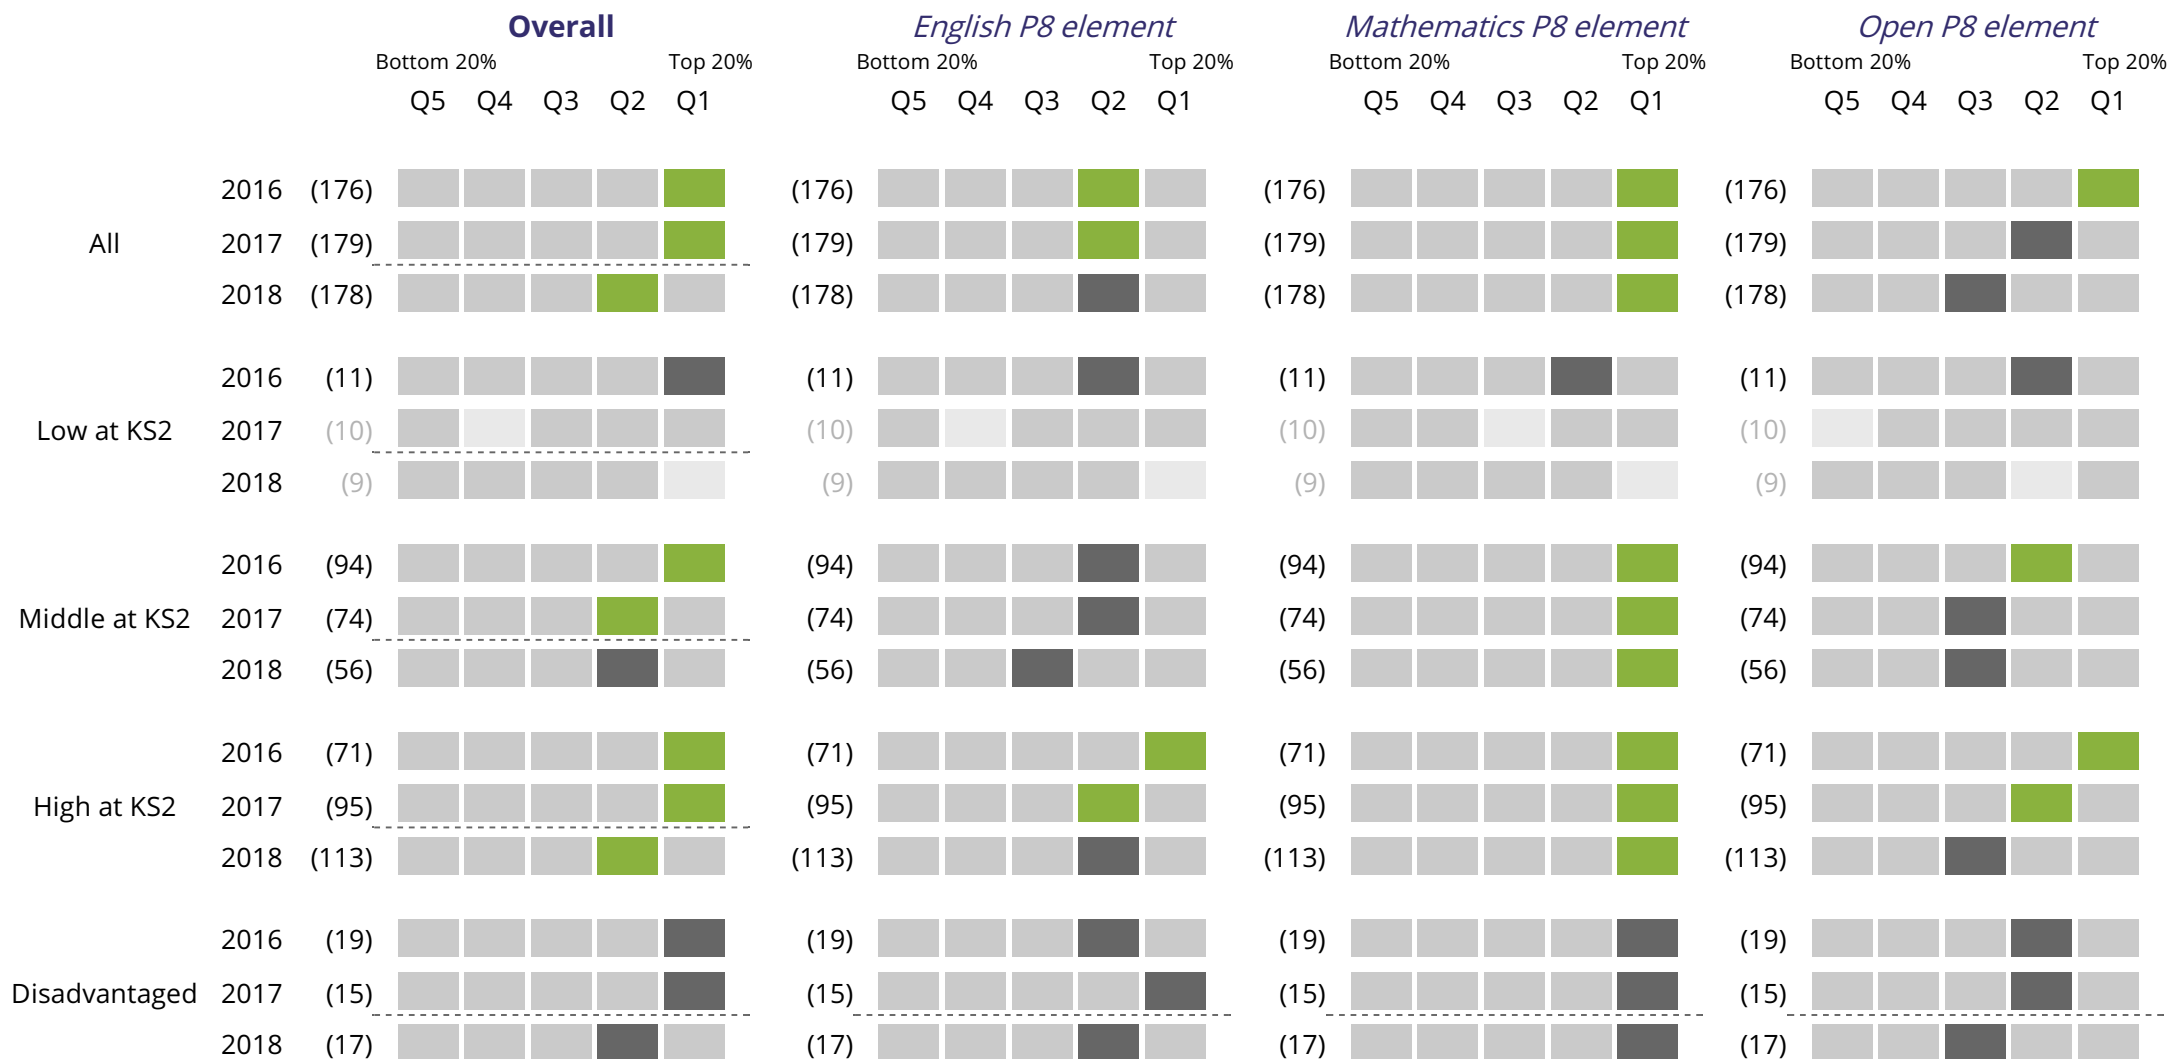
Overall
Bottom 20% Top 20%
Q5 Q4 Q3 Q2 Q1

English P8 element
Bottom 20% Top 20%
Q5 Q4 Q3 Q2 Q1

Mathematics P8 element
Bottom 20% Top 20%
Q5 Q4 Q3 Q2 Q1

Open P8 element
Bottom 20% Top 20%
Q5 Q4 Q3 Q2 Q1

All
2016 (176) (176) (176) (176)
2017 (179) (179) (179) (179)
2018 (178) (178) (178) (178)

Low at KS2
2016 (11) (11) (11) (11)
2017 (10) (10) (10) (10)
2018 (9) (9) (9) (9)

Middle at KS2
2016 (94) (94) (94) (94)
2017 (74) (74) (74) (74)
2018 (56) (56) (56) (56)

High at KS2
2016 (71) (71) (71) (71)
2017 (95) (95) (95) (95)
2018 (113) (113) (113) (113)

Disadvantaged
2016 (19) (19) (19) (19)
2017 (15) (15) (15) (15)
2018 (17) (17) (17) (17)